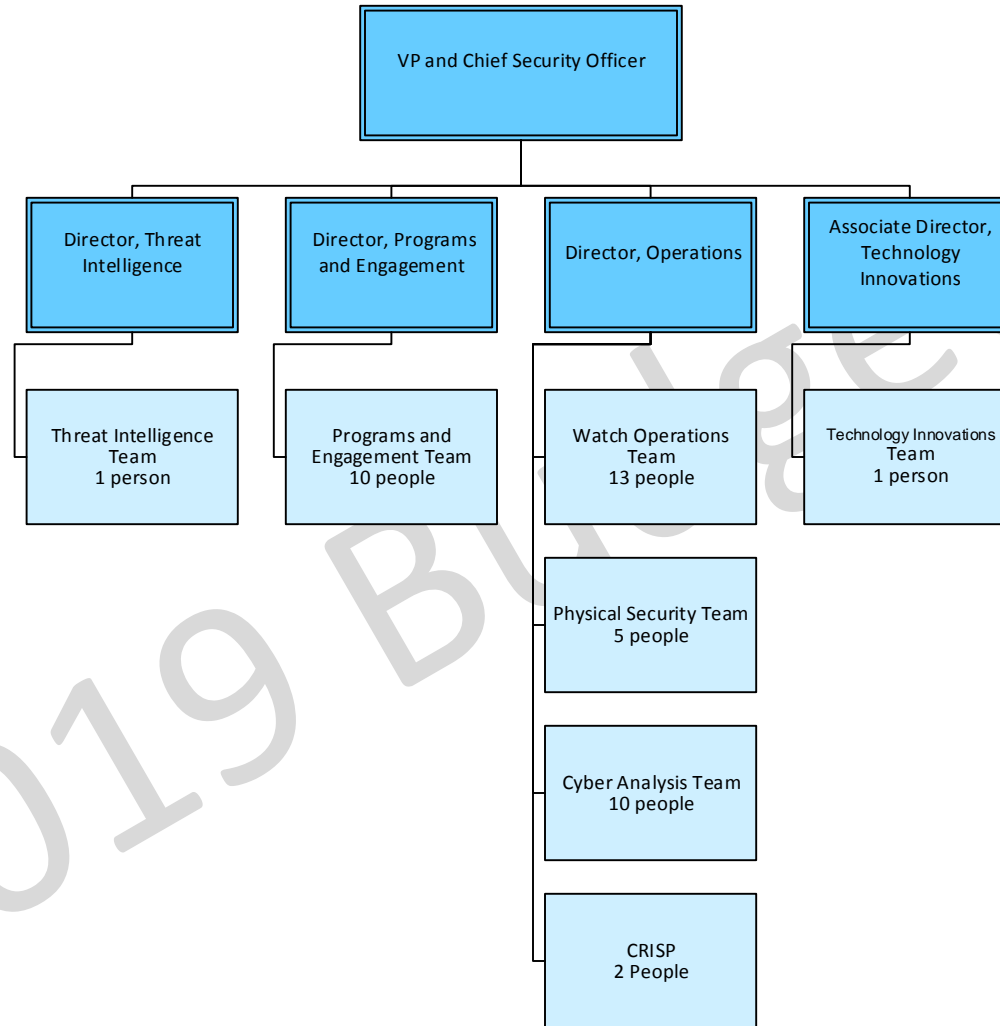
VP and Chief Security Officer

Director, Threat Intelligence

Director, Programs and Engagement

Director, Operations

Associate Director, Technology Innovations

Threat Intelligence Team
1 person

Programs and Engagement Team
10 people

Watch Operations Team
13 people

Technology Innovations Team
1 person

Physical Security Team
5 people

Cyber Analysis Team
10 people

CRISP
2 People

019 Budge